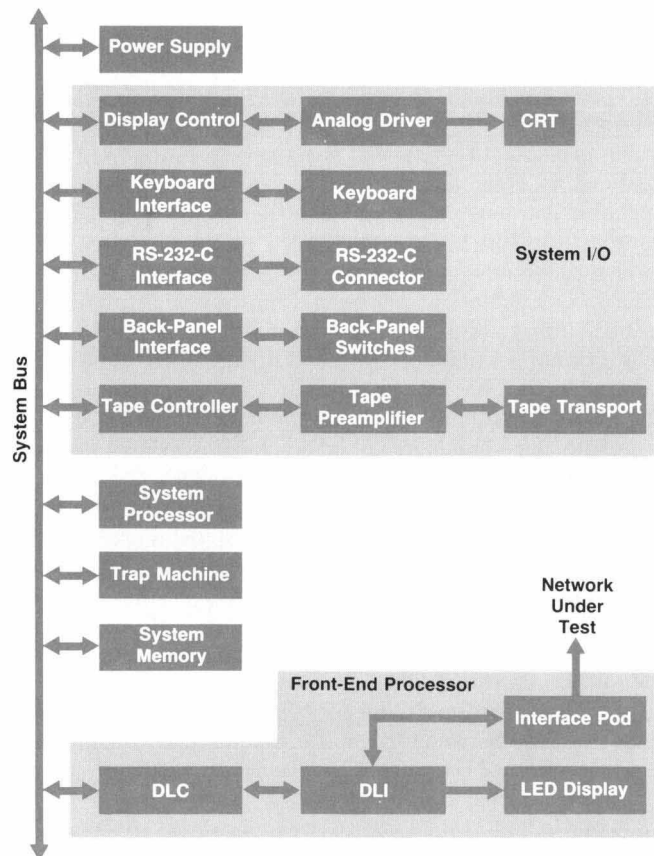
System Bus

Power Supply

Display Control
Analog Driver
CRT

Keyboard Interface
Keyboard

RS-232-C Interface
RS-232-C Connector
System I/O

Back-Panel Interface
Back-Panel Switches

Tape Controller
Tape Preamplifier
Tape Transport

System Processor

Trap Machine

System Memory

Network Under Test

Front-End Processor

Interface Pod

DLC
DLI
LED Display